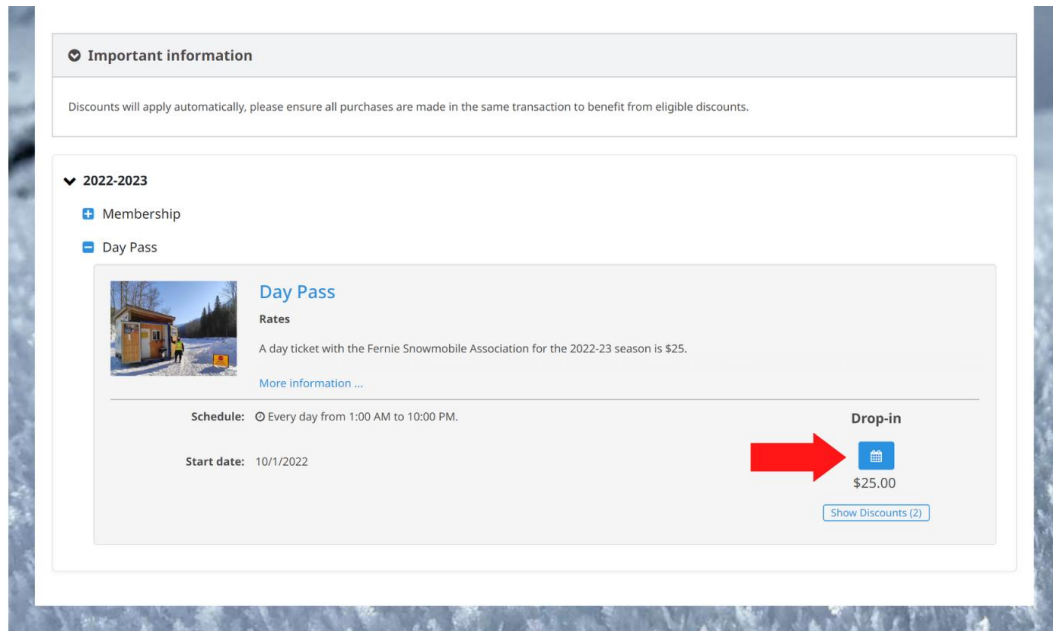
Important information

Discounts will apply automatically, please ensure all purchases are made in the same transaction to benefit from eligible discounts.

2022-2023

Membership

Day Pass

Day Pass

Rates

A day ticket with the Fernie Snowmobile Association for the 2022-23 season is $25.

More information ...

Schedule: Every day from 1:00 AM to 10:00 PM.

Start date: 10/1/2022

Drop-in

$25.00

Show Discounts (2)